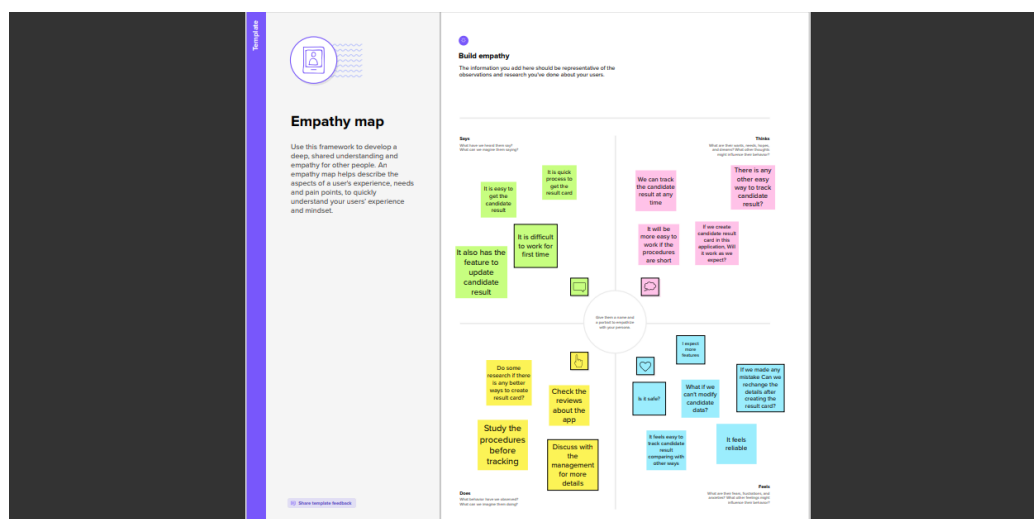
Template

Empathy map

Use this framework to develop a deep, shared understanding and empathy for other people. An empathy map helps describe the aspects of a user's experience, needs and pain points, to quickly understand your users' experience and mindset.

Share template feedback

Build empathy

The information you add here should be representative of the observations and research you've done about your users.

Says
What have we heard them say? What can we imagine them saying?

Thinks
What are their wants, needs, hopes, and dreams? What other thoughts might influence their behavior?

It is easy to get the candidate result

It is quick process to get the result card

It is difficult to work for first time

It also has the feature to update candidate result

We can track the candidate result at any time

There is any other easy way to track candidate result?

It will be more easy to work if the procedures are short

If we create candidate result card in this application, Will it work as we aspect?

Give them a name and a portrait to empathize with your persona.

Do some research if there is any better ways to create result card?

Check the reviews about the app

Study the procedures before tracking

Discuss with the management for more details

I expect more features

Is it safe?

What if we can't modify candidate data?

If we made any mistake Can we rechange the details after creating the result card?

It feels easy to track candidate result comparing with other ways

It feels reliable

Does
What behavior have we observed? What can we imagine them doing?

Feels
What are their fears, frustrations, and anxieties? What other feelings might influence their behavior?